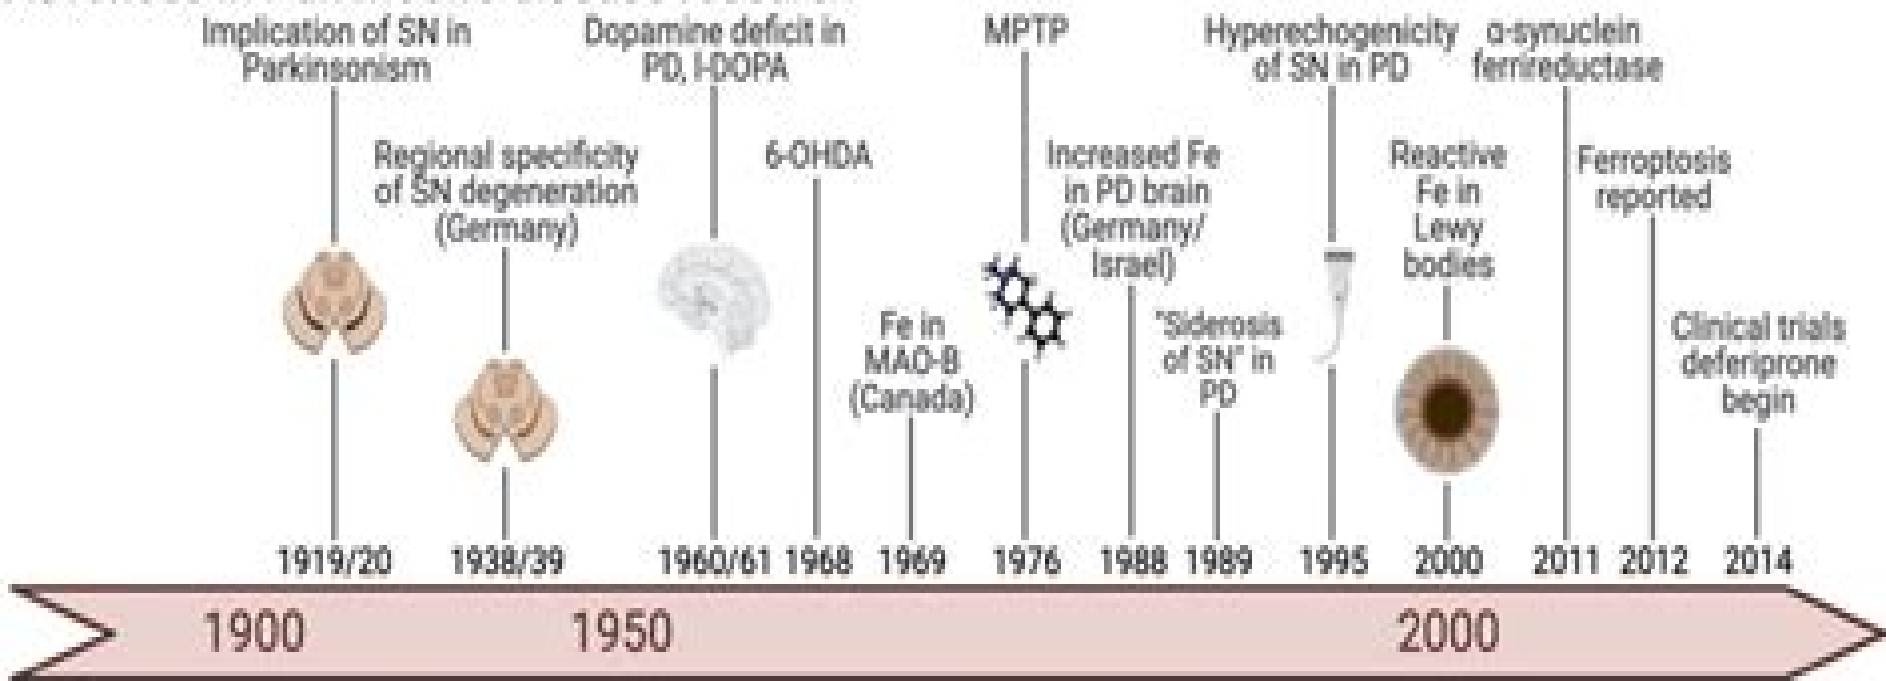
Implication of SN in Parkinsonism

1919/20

Regional specificity of SN degeneration (Germany)

1938/39

Dopamine deficit in PD, l-DOPA

1960/61

6-OHDA

1968

Fe in MAO-B (Canada)

1969

MPTP

1976

Increased Fe in PD brain (Germany/ Israel)

1988

"Siderosis of SN" in PD

1989

Hyperechogenicity of SN in PD

1995

Reactive Fe in Lewy bodies

2000

α-synuclein ferrireductase

2011

Ferroptosis reported

2012

Clinical trials deferiprone begin

2014

1900

1950

2000